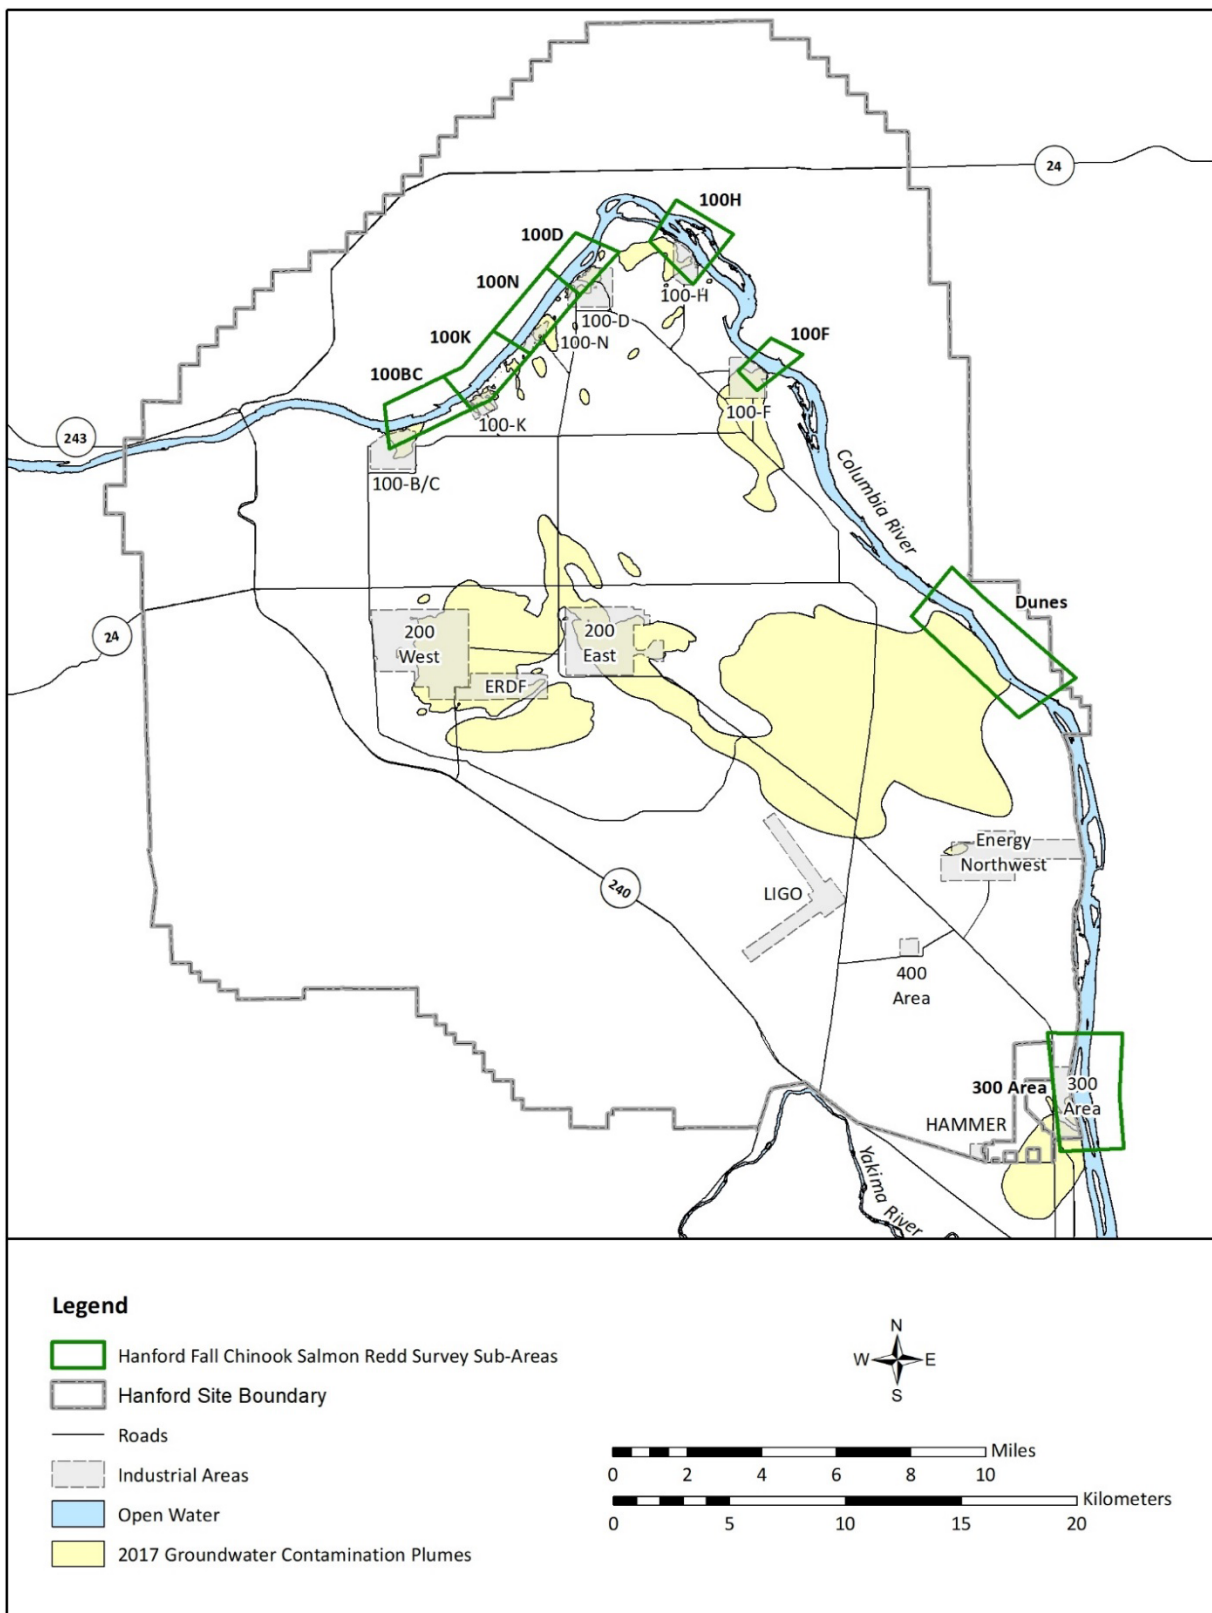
24

100H

100D

100N

100-H

100-D

100K

100-N

100F

100BC

243

100-K

100-F

100-B/C

Columbia River

Dunes

24

200 West

200 East

ERDF

Energy Northwest

240

LIGO

400 Area

300 Area

300 Area

HAMMER

Yakima River

Legend

Hanford Fall Chinook Salmon Redd Survey Sub-Areas

Hanford Site Boundary

Roads

Industrial Areas

Open Water

2017 Groundwater Contamination Plumes

N
W E
S

Miles
0 2 4 6 8 10

Kilometers
0 5 10 15 20